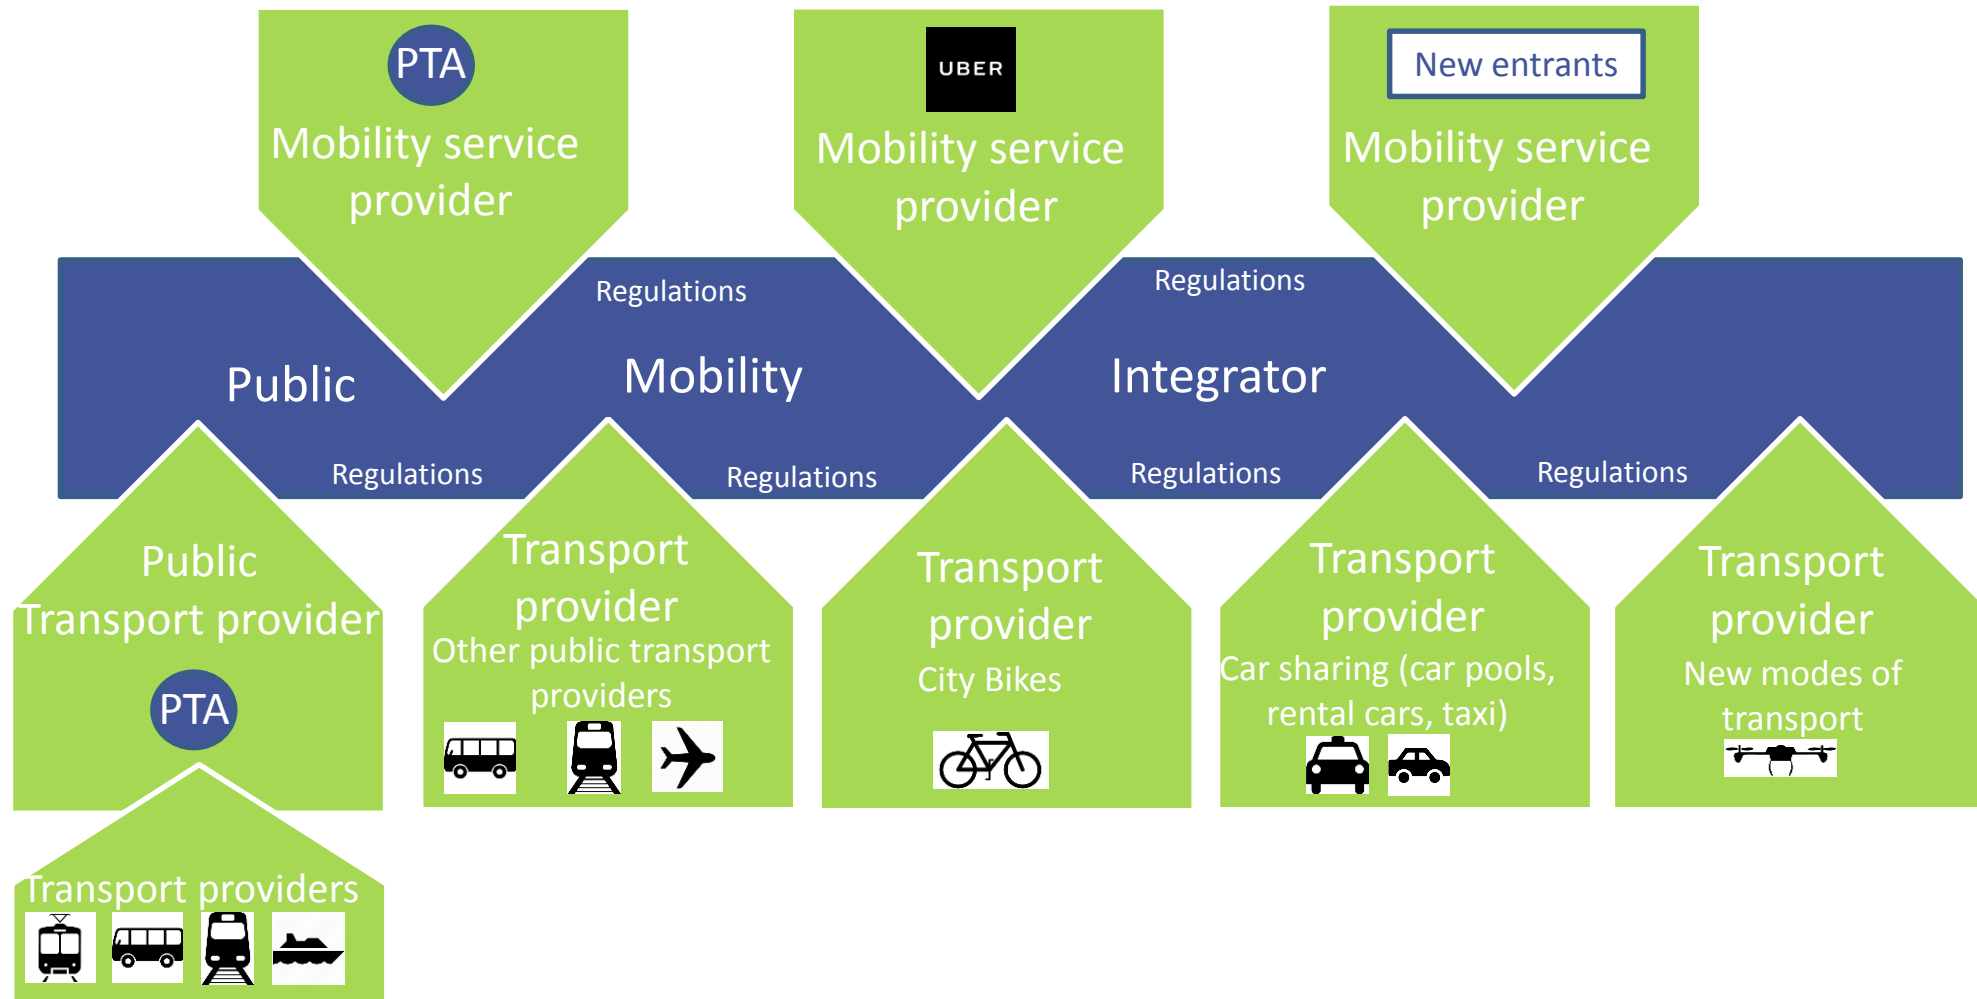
PTA
Mobility service provider

UBER
Mobility service provider

New entrants
Mobility service provider

Regulations

Regulations

Public

Mobility

Integrator

Regulations

Regulations

Regulations

Regulations

Public Transport provider
PTA

Transport providers

Transport provider
Other public transport providers

Transport provider
City Bikes

Transport provider
Car sharing (car pools, rental cars, taxi)

Transport provider
New modes of transport